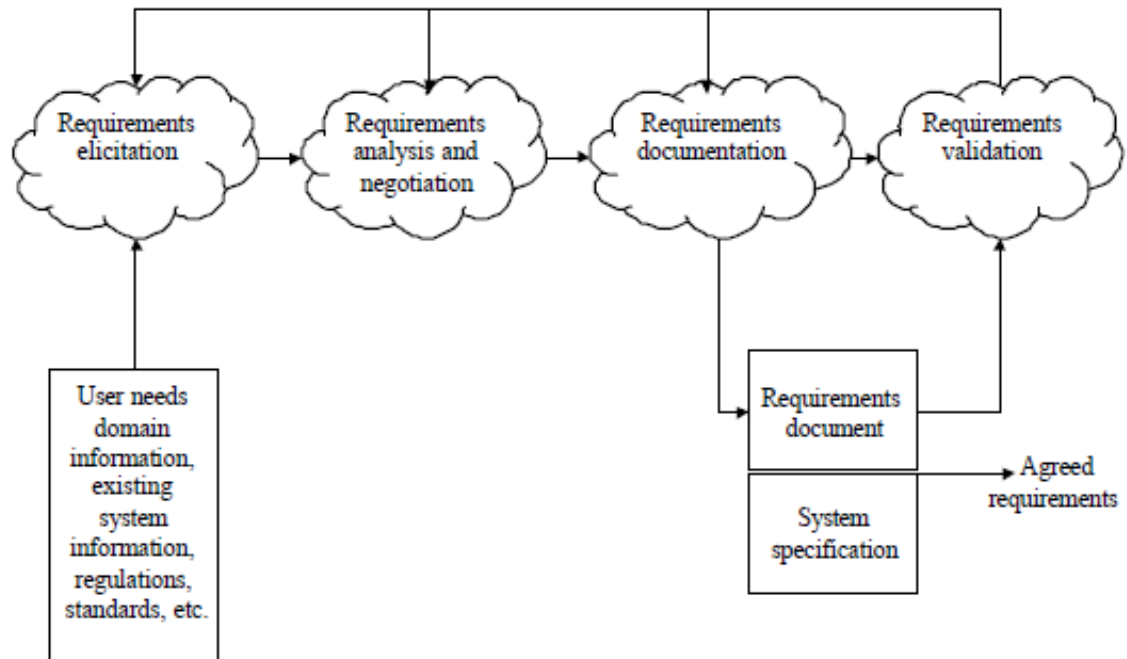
Requirements elicitation

Requirements analysis and negotiation

Requirements documentation

Requirements validation

User needs domain information, existing system information, regulations, standards, etc.

Requirements document

System specification

Agreed requirements